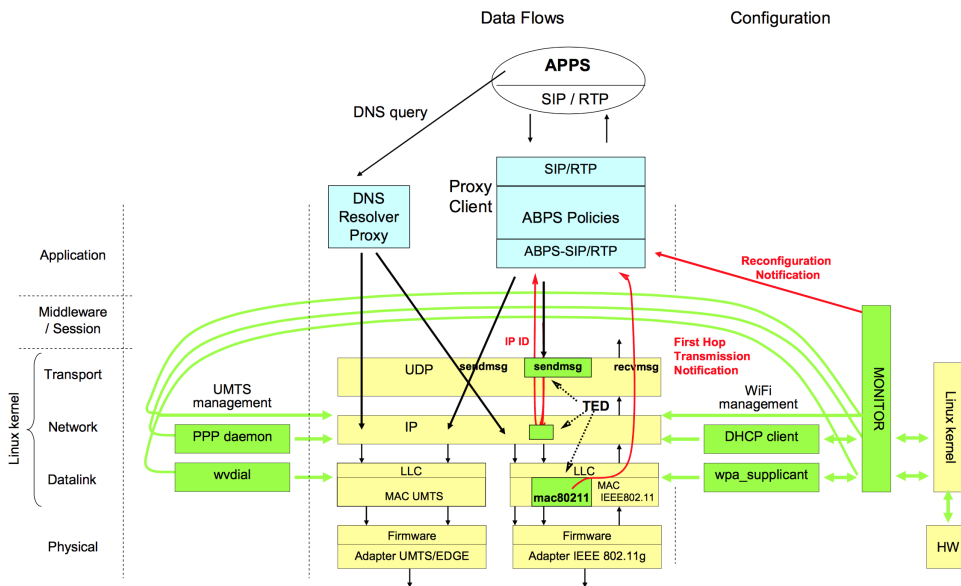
Data Flows

Configuration

APPS

SIP / RTP

DNS query

DNS Resolver Proxy

Proxy Client

SIP/RTP

ABPS Policies

ABPS-SIP/RTP

Application

Reconfiguration Notification

Middleware / Session

Linux kernel

Transport

IP ID

First Hop Transmission Notification

UDP

sendmsg

sendmsg

recvmsg

UMTS management

WiFi management

MONITOR

Linux kernel

Network

PPP daemon

IP

TED

DHCP client

Datalink

wvdial

LLC

MAC UMTS

LLC

mac80211

MAC IEEE802.11

wpa_supplicant

Physical

Firmware

Adapter UMTS/EDGE

Firmware

Adapter IEEE 802.11g

HW